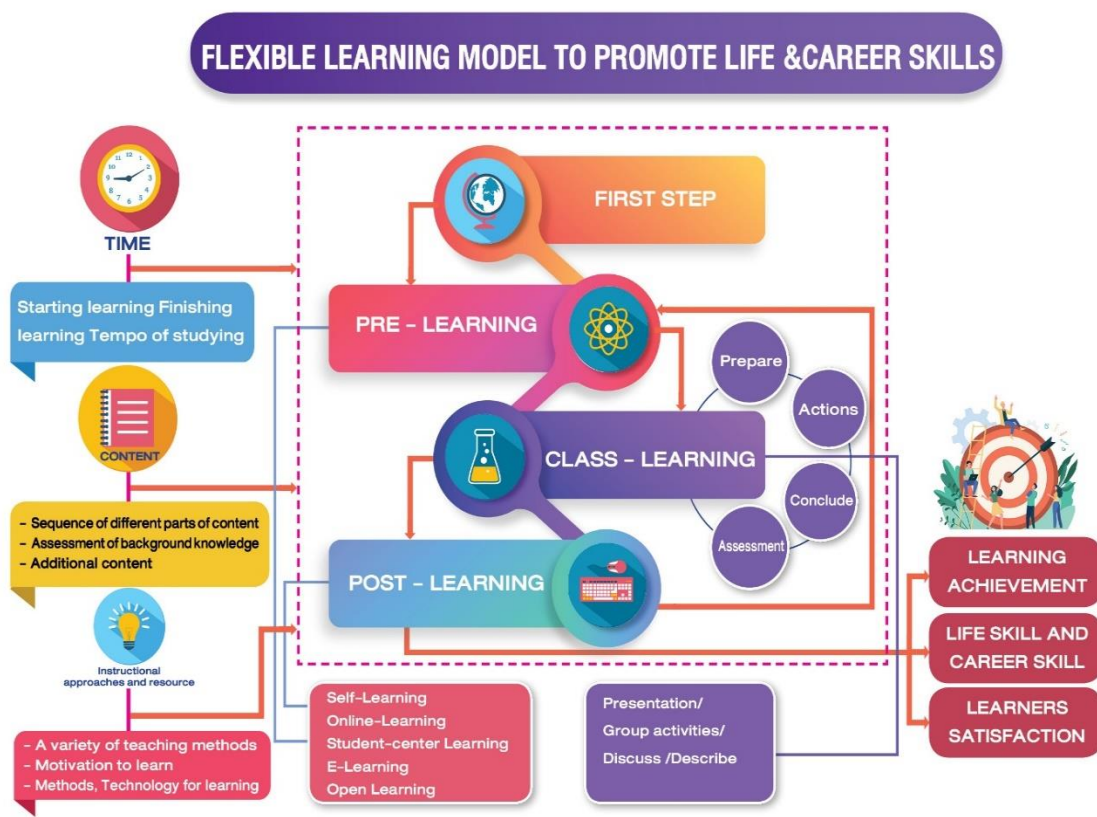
FLEXIBLE LEARNING MODEL TO PROMOTE LIFE &CAREER SKILLS

TIME

Starting learning Finishing learning Tempo of studying

CONTENT

- Sequence of different parts of content
- Assessment of background knowledge
- Additional content

Instructional approaches and resource

- A variety of teaching methods
- Motivation to learn
- Methods, Technology for learning

FIRST STEP

PRE - LEARNING

CLASS - LEARNING

POST - LEARNING

Prepare

Actions

Conclude

Assessment

Self-Learning
Online-Learning
Student-center Learning
E-Learning
Open Learning

Presentation/
Group activities/
Discuss /Describe

LEARNING ACHIEVEMENT

LIFE SKILL AND CAREER SKILL

LEARNERS SATISFACTION